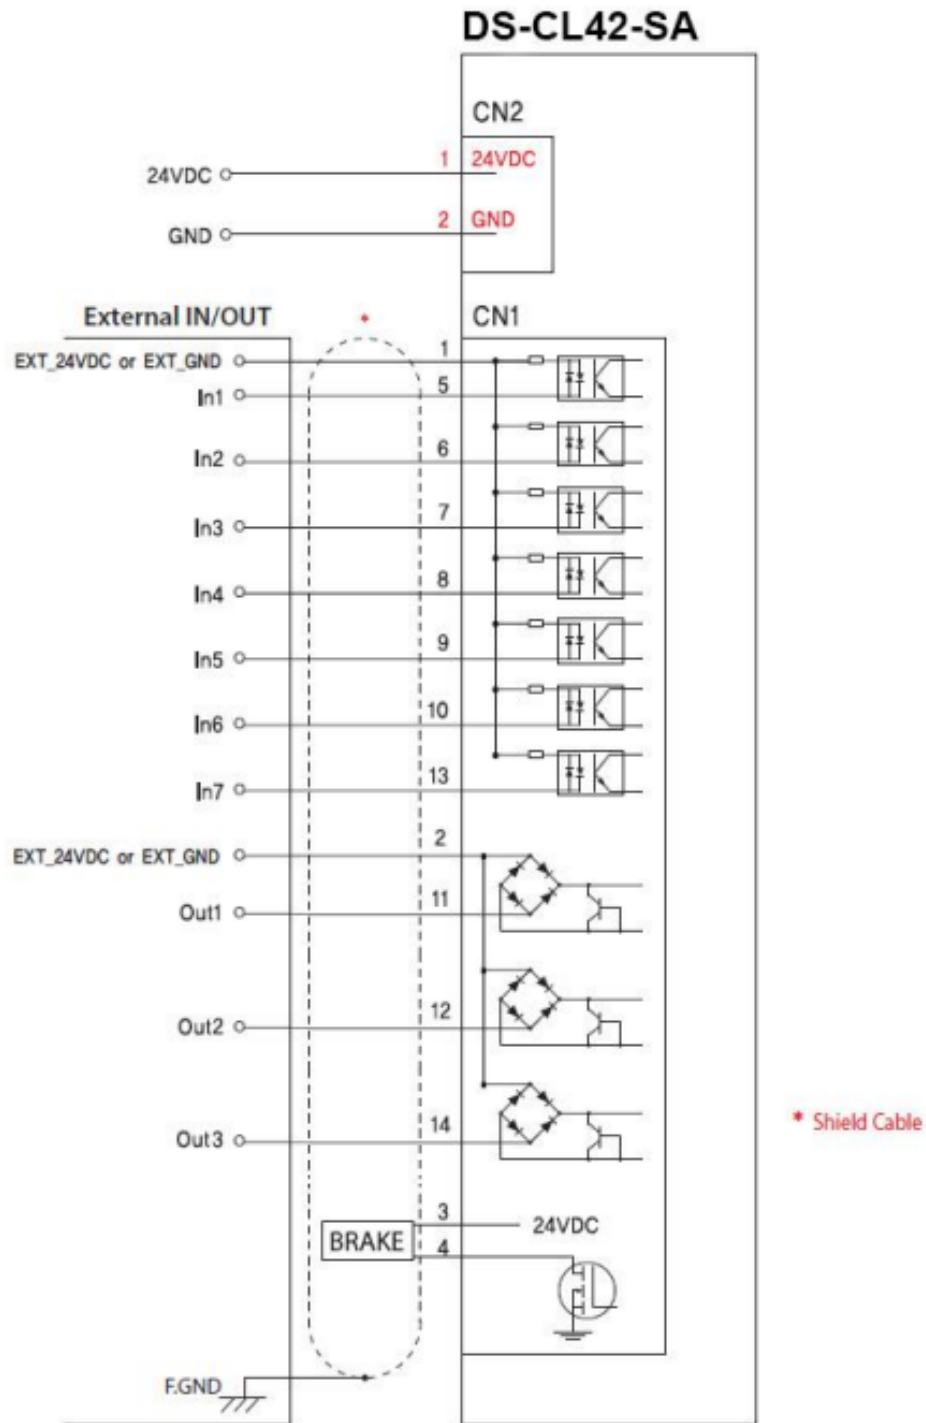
DS-CL42-SA

CN2

24VDC
1 24VDC

GND
2 GND

External IN/OUT
*
CN1

EXT_24VDC or EXT_GND
1
In1
5
In2
6
In3
7
In4
8
In5
9
In6
10
In7
13
EXT_24VDC or EXT_GND
2
Out1
11
Out2
12
Out3
14

* Shield Cable

BRAKE
3
24VDC
4

F.GND